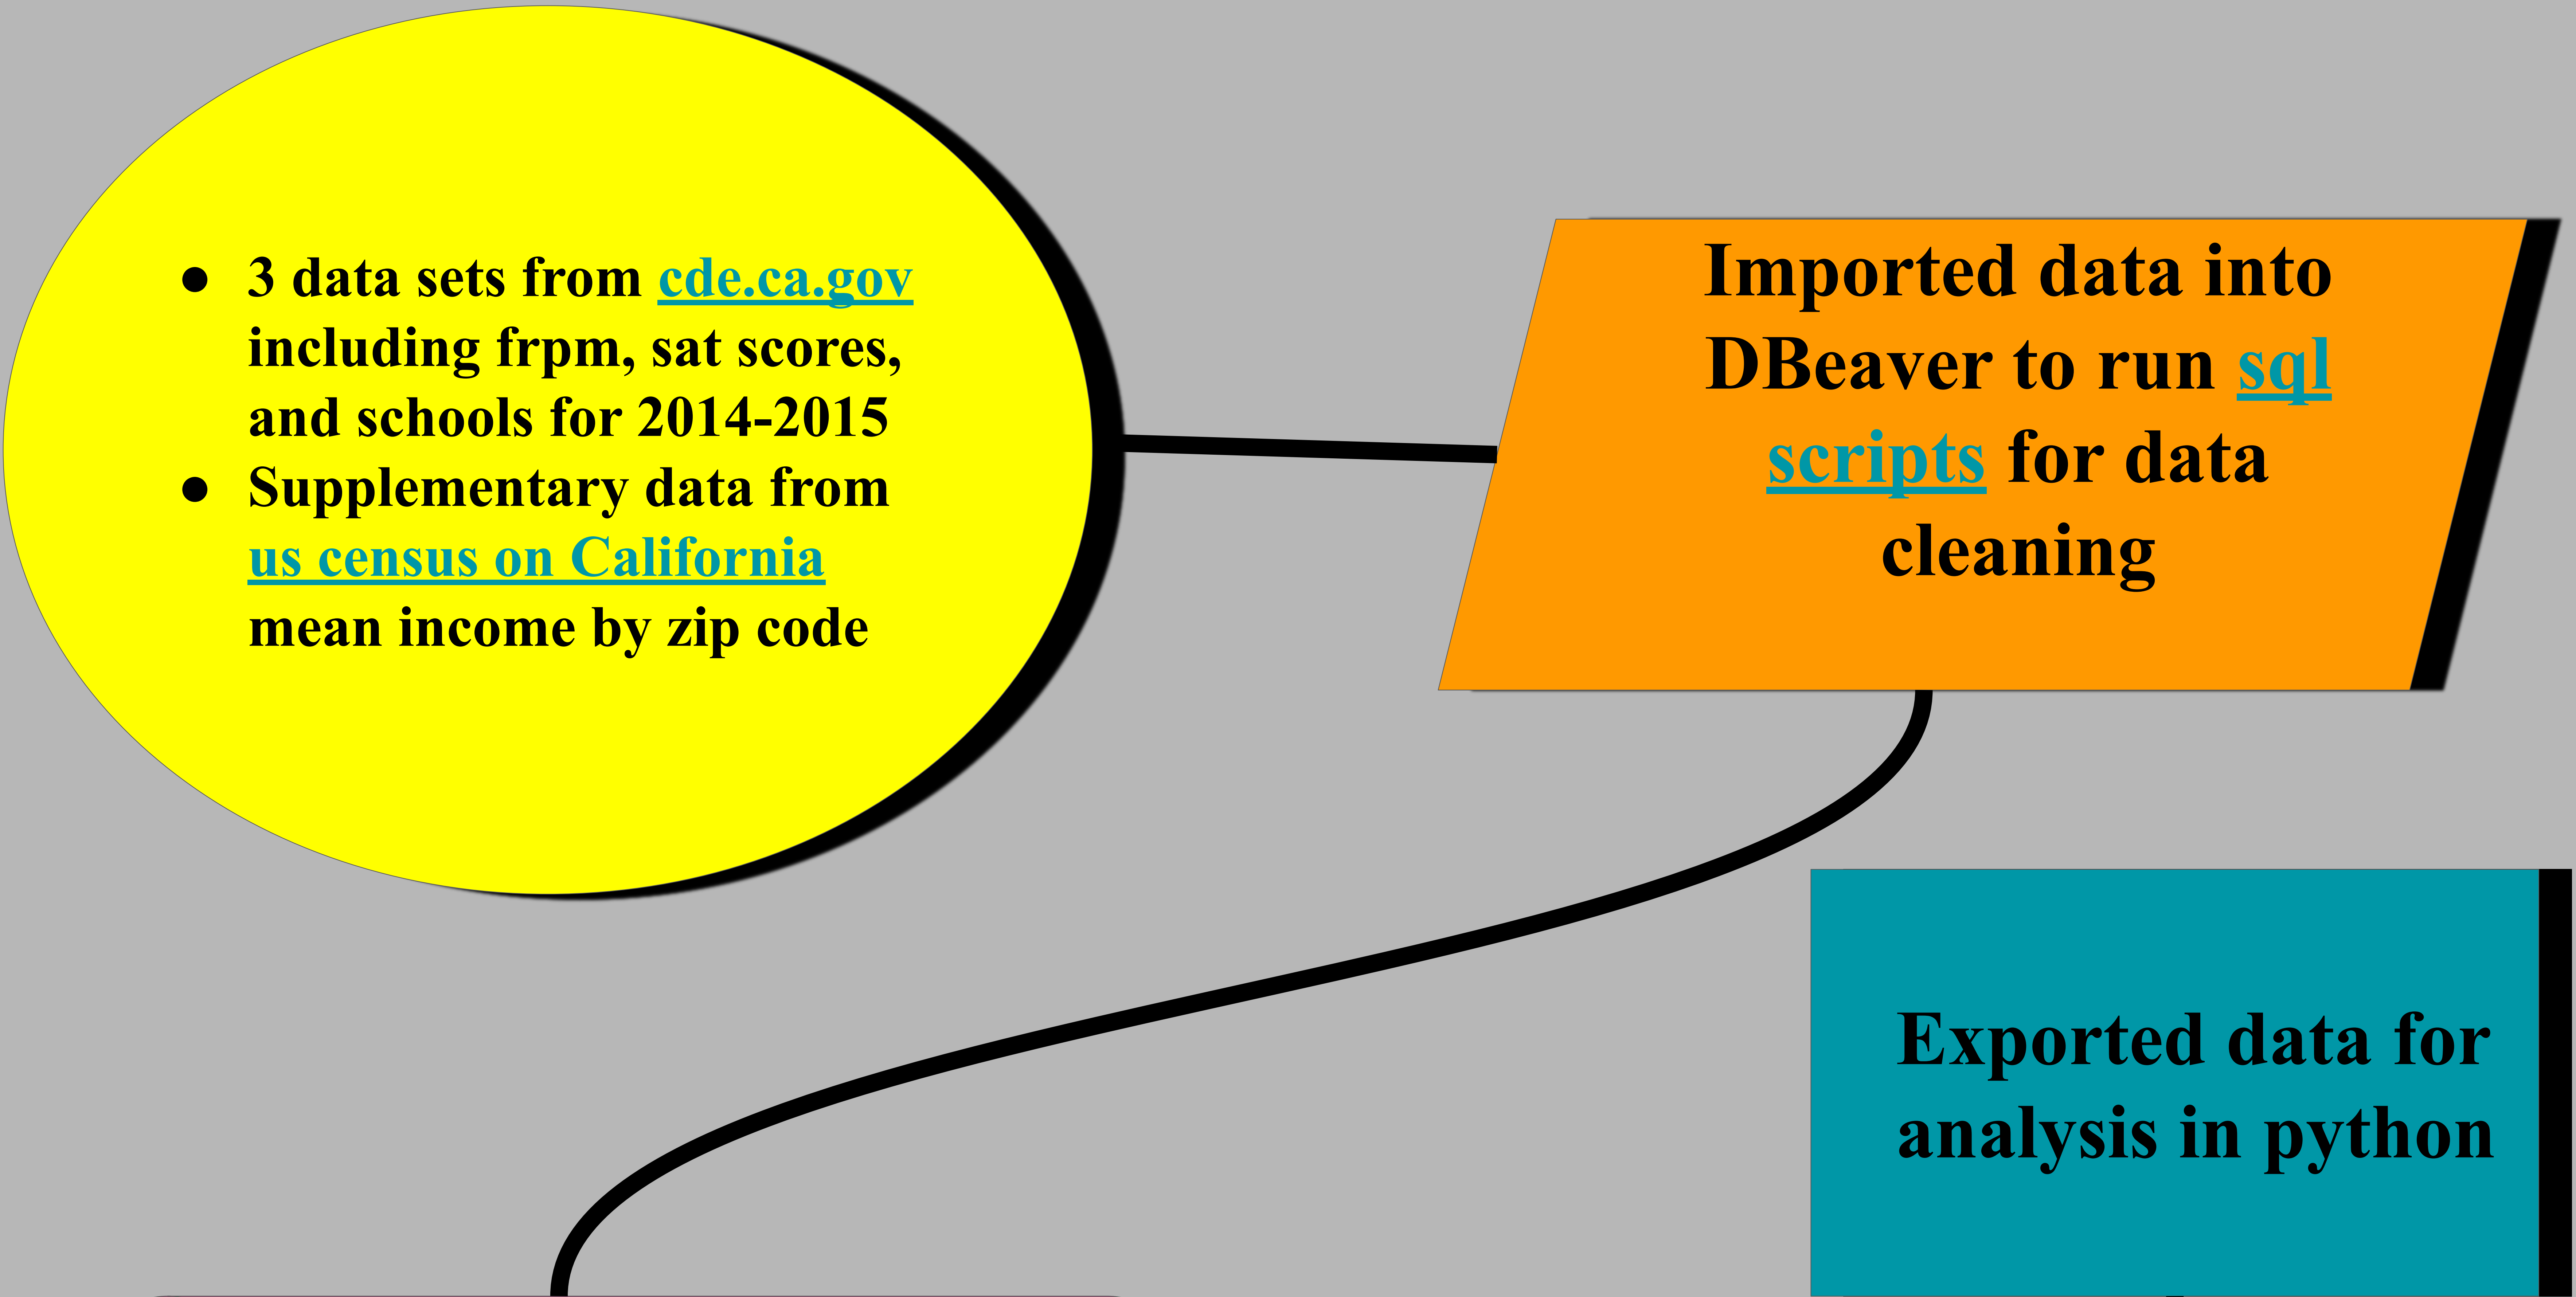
- 3 data sets from cde.ca.gov including frpm, sat scores, and schools for 2014-2015
- Supplementary data from us census on California mean income by zip code

Imported data into DBeaver to run sql scripts for data cleaning

Exported data for analysis in python